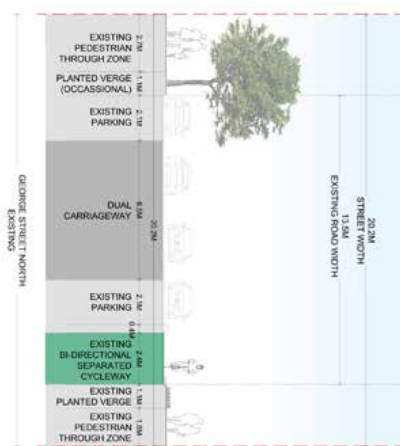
GEORGE STREET NORTH
EXISTING

EXISTING
PEDESTRIAN
THROUGH ZONE
2.7M

PLANTED VERGE
(OCCASSIONAL)
1.1M

EXISTING
PARKING
2.1M

DUAL
CARRIAGEWAY
8.5M

20.2M

EXISTING
PARKING
2.1M

0.45M

EXISTING
BI-DIRECTIONAL
SEPARATED
CYCLEWAY
2.4M

EXISTING
PLANTED VERGE
1.1M

EXISTING
PEDESTRIAN
THROUGH ZONE
1.8M

20.2M
STREET WIDTH

13.5M
EXISTING ROAD WIDTH